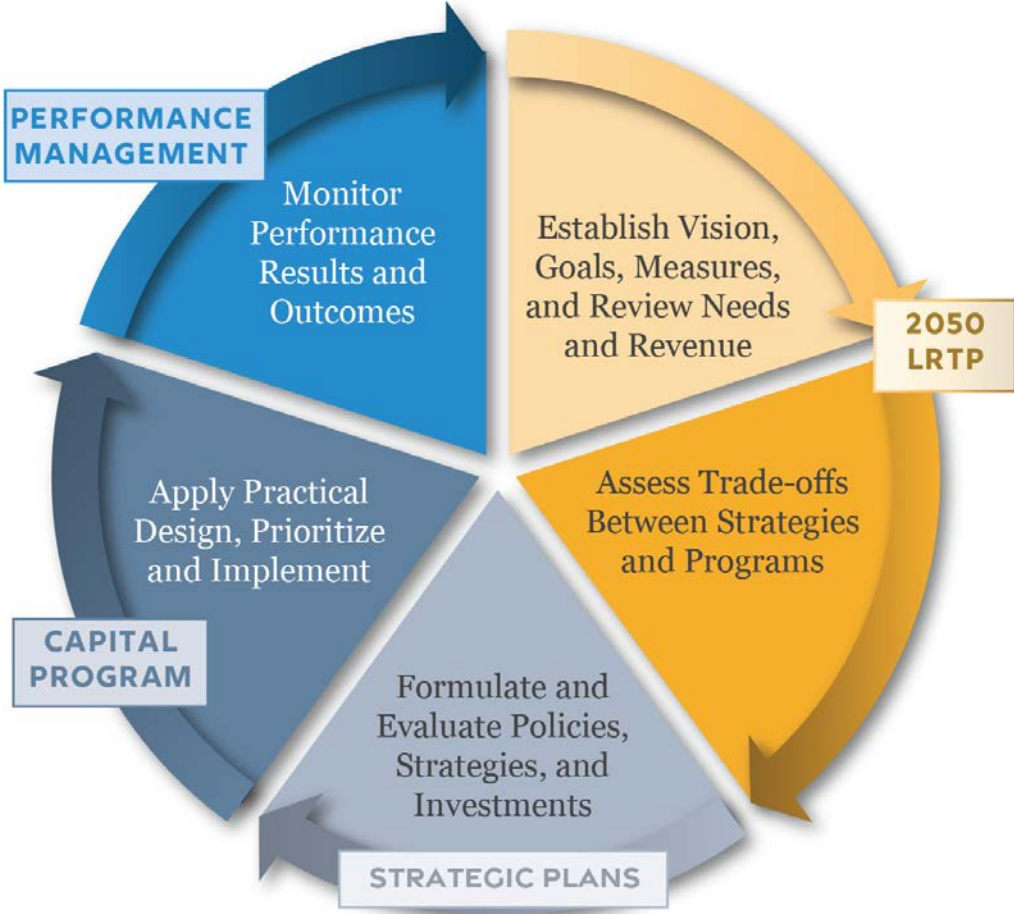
PERFORMANCE MANAGEMENT

Monitor Performance Results and Outcomes

Establish Vision, Goals, Measures, and Review Needs and Revenue

2050 LRTP

Assess Trade-offs Between Strategies and Programs

Formulate and Evaluate Policies, Strategies, and Investments

STRATEGIC PLANS

Apply Practical Design, Prioritize and Implement

CAPITAL PROGRAM